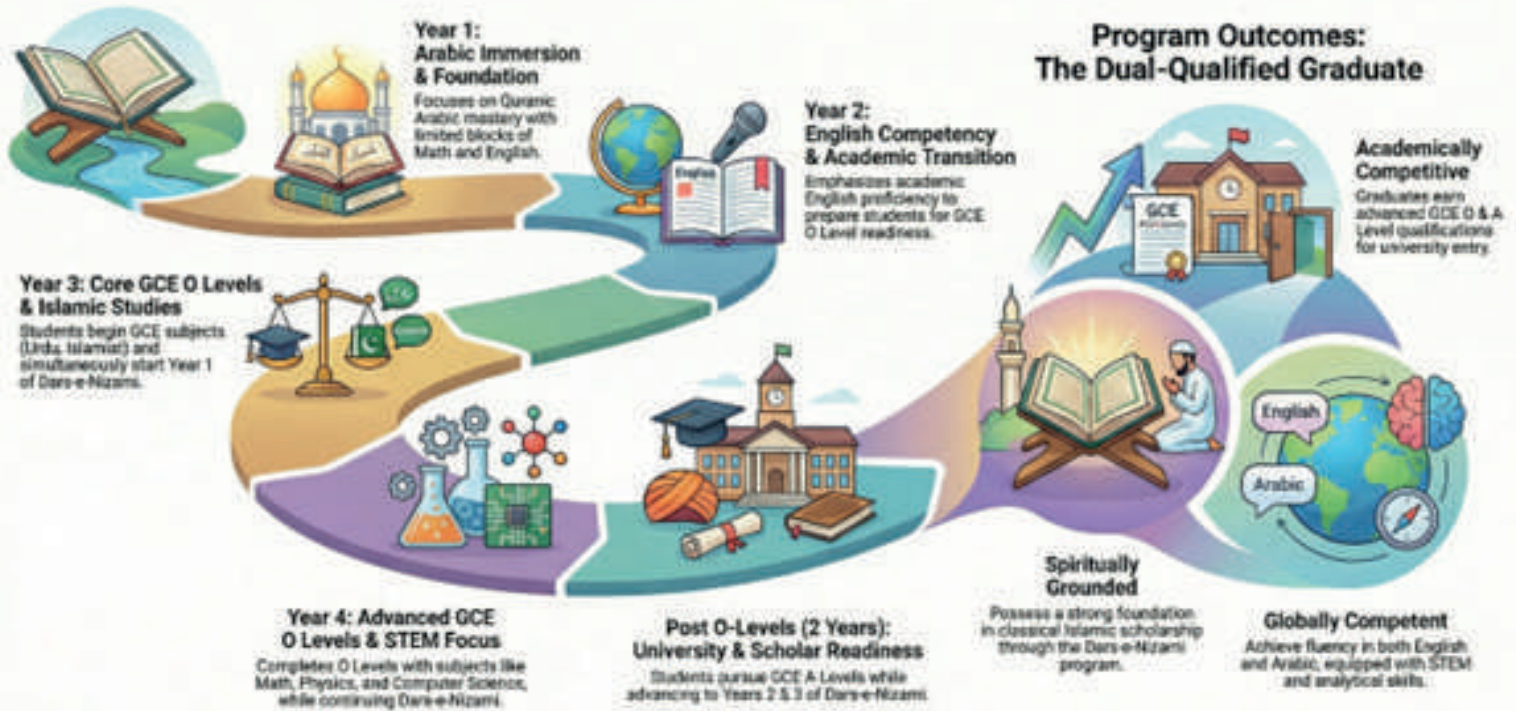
Year 1:
Arabic Immersion & Foundation

Focuses on Quranic Arabic mastery with limited blocks of Math and English.

Year 2:
English Competency & Academic Transition

Emphasizes academic English proficiency to prepare students for GCE O Level readiness.

English

Program Outcomes:
The Dual-Qualified Graduate

GCE

Academically Competitive

Graduates earn advanced GCE O & A Level qualifications for university entry.

Year 3: Core GCE O Levels & Islamic Studies

Students begin GCE subjects (Urdu, Islamiat) and simultaneously start Year 1 of Dars-e-Nizami.

English

Arabic

Year 4: Advanced GCE O Levels & STEM Focus

Completes O Levels with subjects like Math, Physics, and Computer Science, while continuing Dars-e-Nizami.

Post O-Levels (2 Years):
University & Scholar Readiness

Students pursue GCE A-Levels while advancing to Years 2 & 3 of Dars-e-Nizami.

Spiritually Grounded

Possess a strong foundation in classical Islamic scholarship through the Dars-e-Nizami program.

Globally Competent

Achieve fluency in both English and Arabic, equipped with STEM and analytical skills.